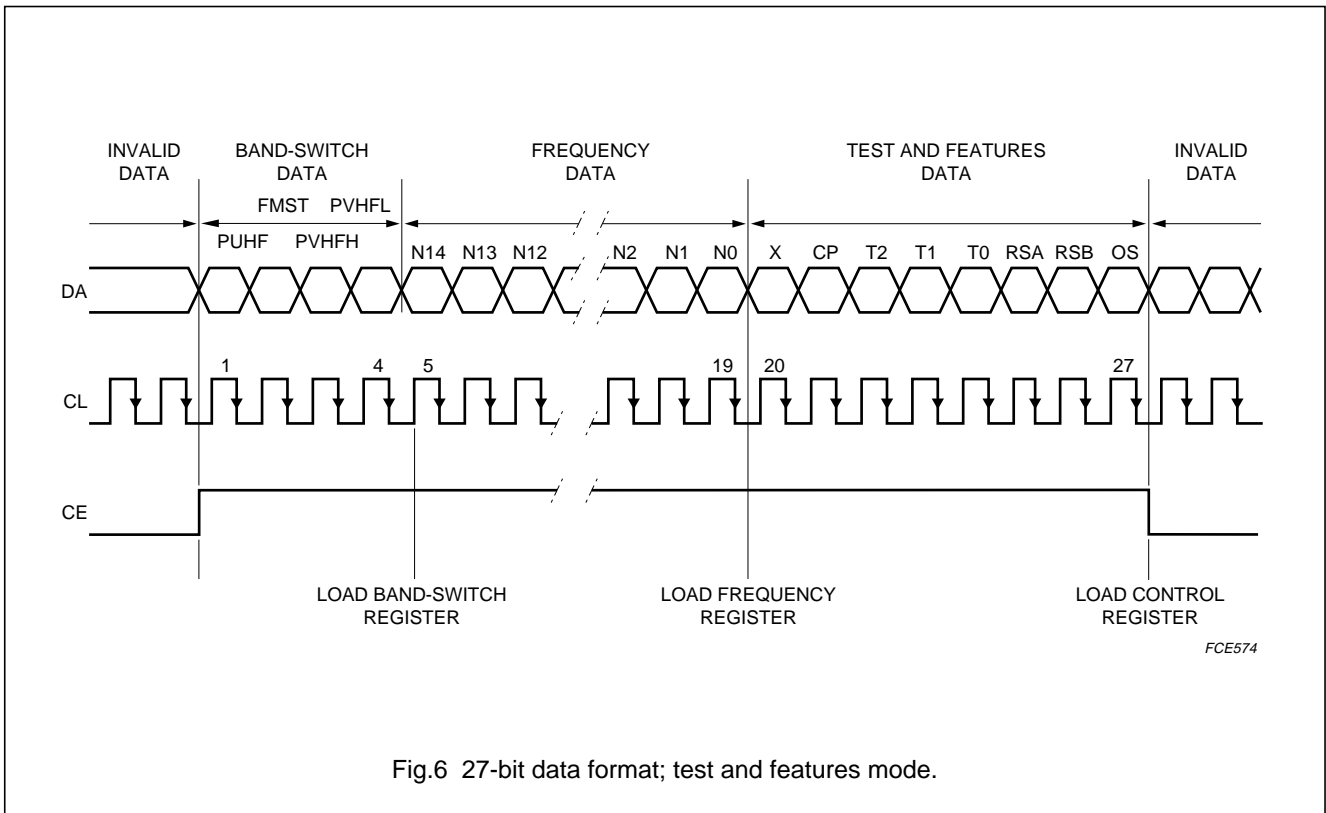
INVALID DATA

BAND-SWITCH DATA

FREQUENCY DATA

TEST AND FEATURES DATA

INVALID DATA

FMST PVHFL

PUHF PVHFH

N14 N13 N12 N2 N1 N0 X CP T2 T1 T0 RSA RSB OS

DA

1 4 5 19 20 27

CL

CE

LOAD BAND-SWITCH REGISTER

LOAD FREQUENCY REGISTER

LOAD CONTROL REGISTER

FCE574

Fig.6 27-bit data format; test and features mode.